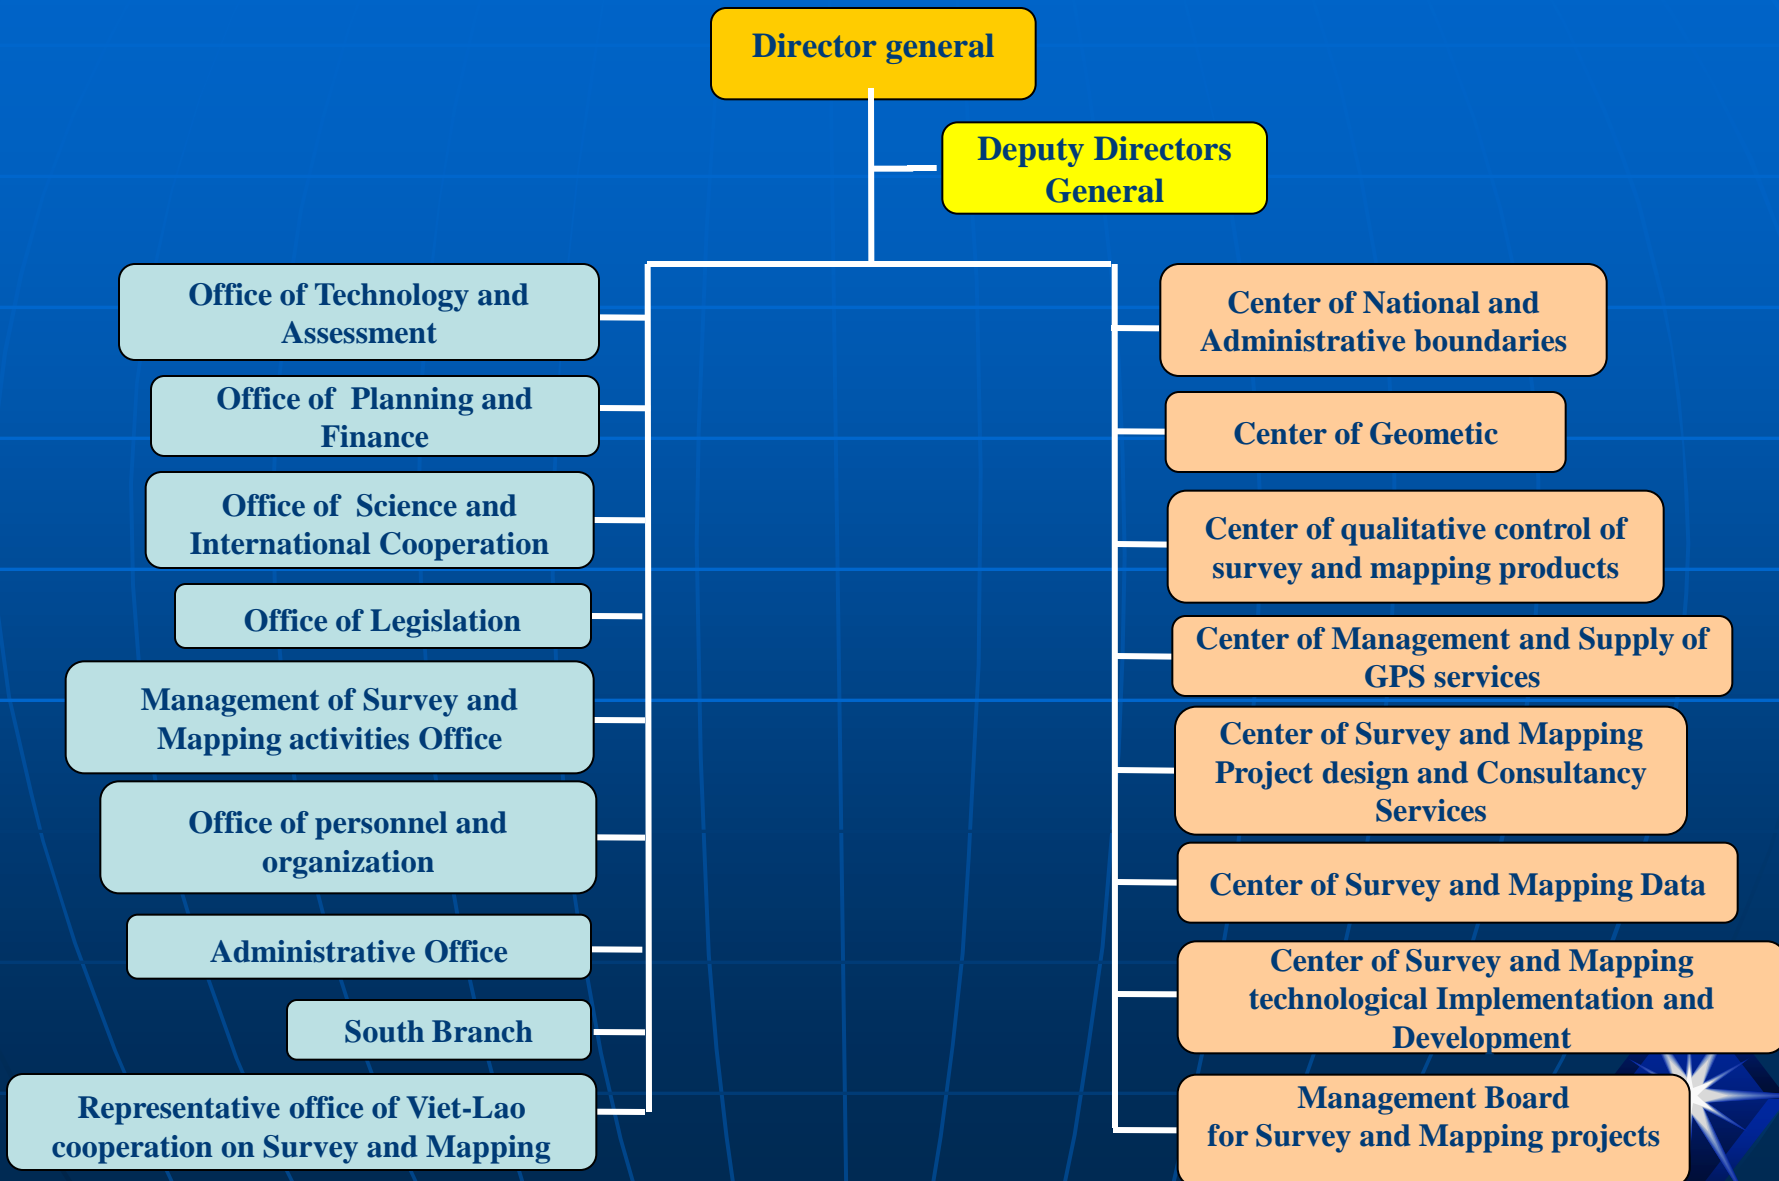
Director general

Deputy Directors General

Office of Technology and Assessment

Office of Planning and Finance

Office of Science and International Cooperation

Office of Legislation

Management of Survey and Mapping activities Office

Office of personnel and organization

Administrative Office

South Branch

Representative office of Viet-Lao cooperation on Survey and Mapping

Center of National and Administrative boundaries

Center of Geometic

Center of qualitative control of survey and mapping products

Center of Management and Supply of GPS services

Center of Survey and Mapping Project design and Consultancy Services

Center of Survey and Mapping Data

Center of Survey and Mapping technological Implementation and Development

Management Board for Survey and Mapping projects